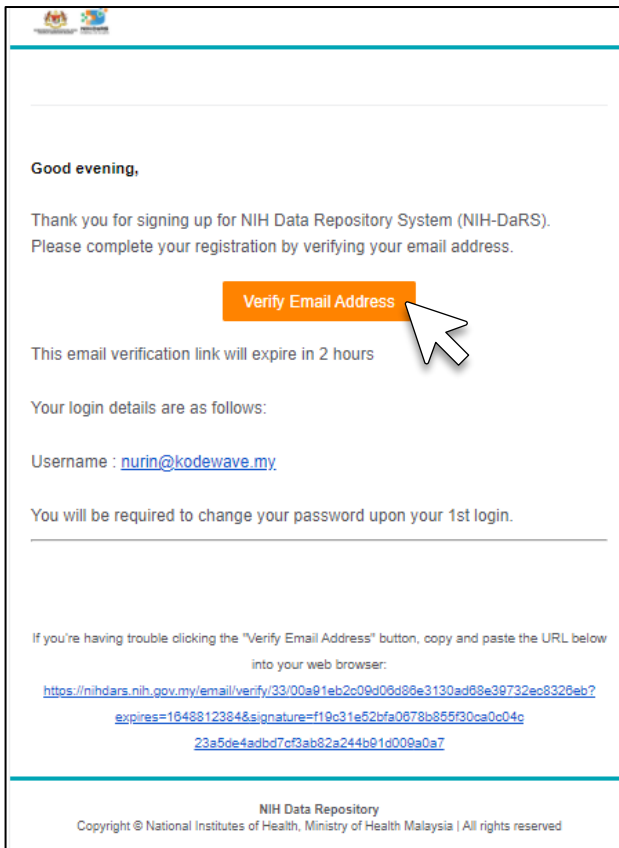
Good evening,

Thank you for signing up for NIH Data Repository System (NIH-DaRS). Please complete your registration by verifying your email address.

Verify Email Address

This email verification link will expire in 2 hours

Your login details are as follows:

Username : nurin@kodewave.my

You will be required to change your password upon your 1st login.

If you're having trouble clicking the "Verify Email Address" button, copy and paste the URL below into your web browser:

https://nihdars.nih.gov.my/email/verify/33/00a91eb2c09d06d86e3130ad68e39732ec8326eb?expires=1648812384&signature=f19c31e52bfa0678b855f30ca0c04c23a5de4adbd7cf3ab82a244b91d009a0a7

NIH Data Repository
Copyright © National Institutes of Health, Ministry of Health Malaysia | All rights reserved